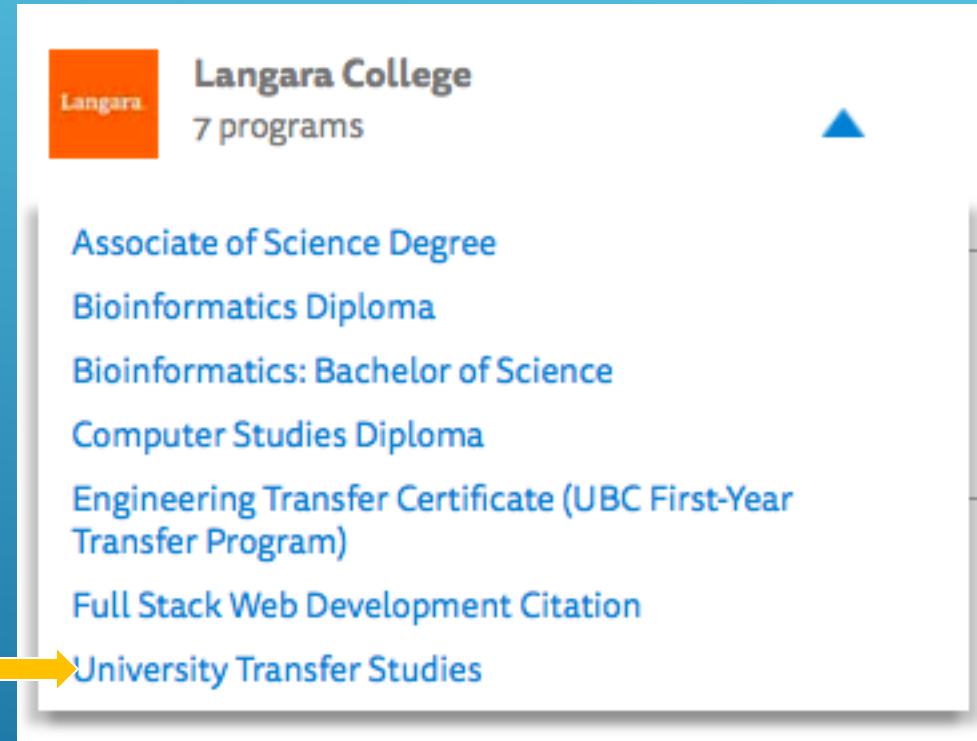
Langara

Langara College
7 programs

Associate of Science Degree
Bioinformatics Diploma
Bioinformatics: Bachelor of Science
Computer Studies Diploma
Engineering Transfer Certificate (UBC First-Year Transfer Program)
Full Stack Web Development Citation
University Transfer Studies